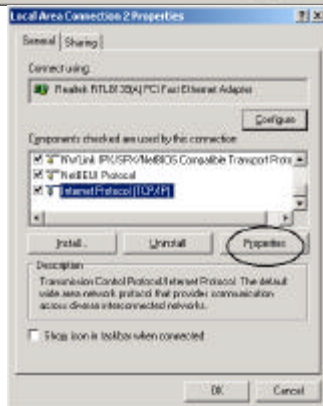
Local Area Connection 2 Properties ? X

General | Sharing

Connect using:

Realtek RTL8139(A) PCI Fast Ethernet Adapter

Configure

Components checked are used by this connection:

NWLink IPX/SPX/NetBIOS Compatible Transport Proto

NetBEUI Protocol

Internet Protocol (TCP/IP)

Install... Uninstall Properties

Description

Transmission Control Protocol/Internet Protocol. The default wide area network protocol that provides communication across diverse interconnected networks.

Show icon in taskbar when connected

OK Cancel